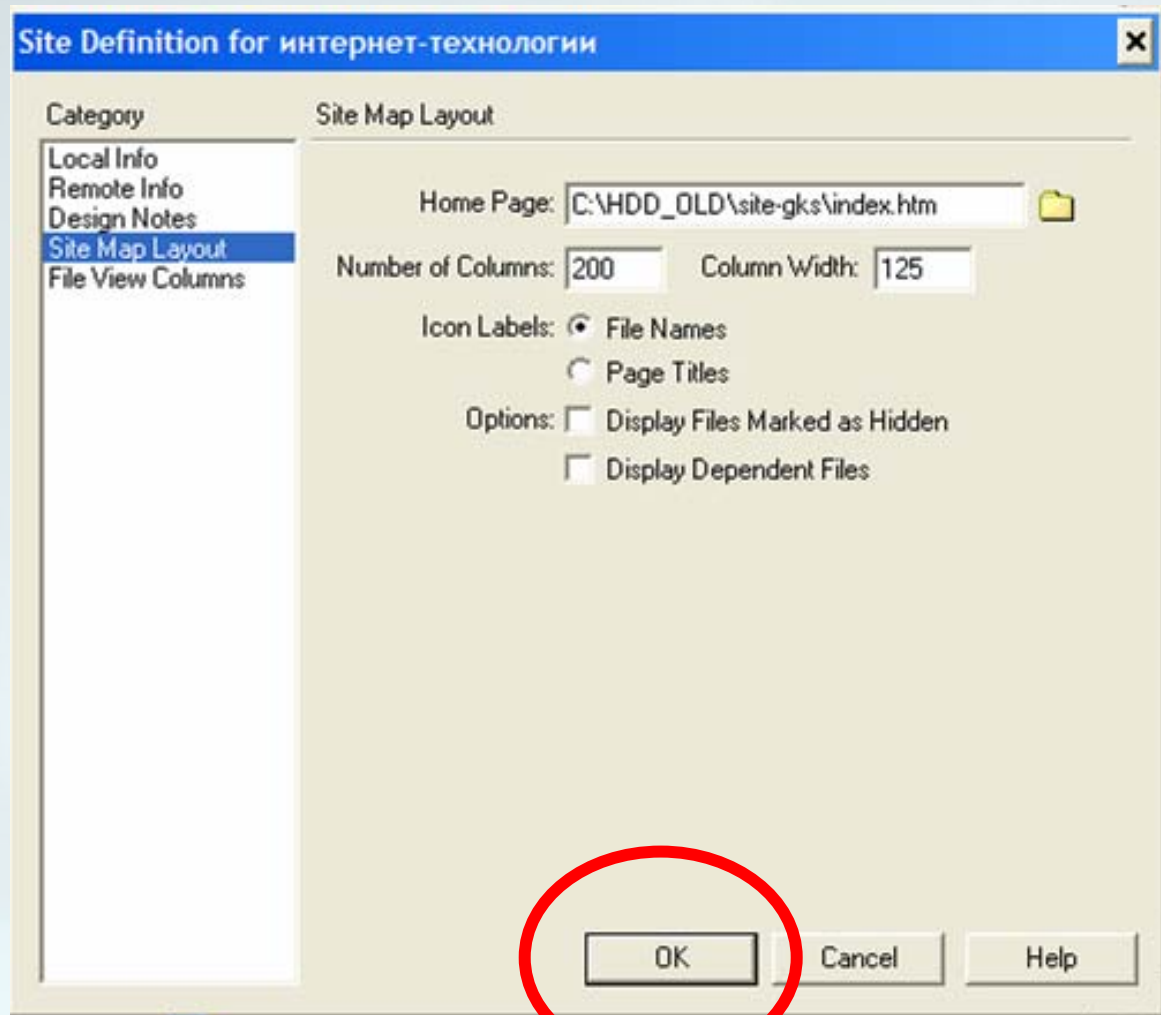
Site Definition for интернет-технологии

Category

Local Info
Remote Info
Design Notes
Site Map Layout
File View Columns

Site Map Layout

Home Page: C:\HDD_OLD\site-gks\index.htm

Number of Columns: 200 Column Width: 125

Icon Labels: File Names

Page Titles

Options: Display Files Marked as Hidden

Display Dependent Files

OK Cancel Help